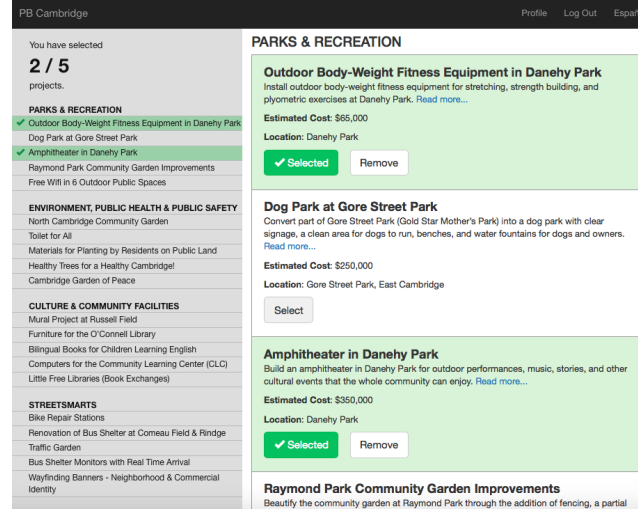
PB Cambridge

Profile Log Out Espa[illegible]

You have selected

**2 / 5**

projects.

PARKS & RECREATION

✔ Outdoor Body-Weight Fitness Equipment in Danehy Park
Dog Park at Gore Street Park
✔ Amphitheater in Danehy Park
Raymond Park Community Garden Improvements
Free Wifi in 6 Outdoor Public Spaces

ENVIRONMENT, PUBLIC HEALTH & PUBLIC SAFETY

North Cambridge Community Garden
Toilet for All
Materials for Planting by Residents on Public Land
Healthy Trees for a Healthy Cambridge!
Cambridge Garden of Peace

CULTURE & COMMUNITY FACILITIES

Mural Project at Russell Field
Furniture for the O'Connell Library
Bilingual Books for Children Learning English
Computers for the Community Learning Center (CLC)
Little Free Libraries (Book Exchanges)

STREETSMARTS

Bike Repair Stations
Renovation of Bus Shelter at Comeau Field & Rindge
Traffic Garden
Bus Shelter Monitors with Real Time Arrival
Wayfinding Banners - Neighborhood & Commercial Identity

PARKS & RECREATION

Outdoor Body-Weight Fitness Equipment in Danehy Park
Install outdoor body-weight fitness equipment for stretching, strength building, and plyometric exercises at Danehy Park. Read more...

Estimated Cost: $65,000

Location: Danehy Park

✔ Selected Remove

Dog Park at Gore Street Park
Convert part of Gore Street Park (Gold Star Mother's Park) into a dog park with clear signage, a clean area for dogs to run, benches, and water fountains for dogs and owners. Read more...

Estimated Cost: $250,000

Location: Gore Street Park, East Cambridge

Select

Amphitheater in Danehy Park
Build an amphitheater in Danehy Park for outdoor performances, music, stories, and other cultural events that the whole community can enjoy. Read more...

Estimated Cost: $350,000

Location: Danehy Park

✔ Selected Remove

Raymond Park Community Garden Improvements
Beautify the community garden at Raymond Park through the addition of fencing, a partial